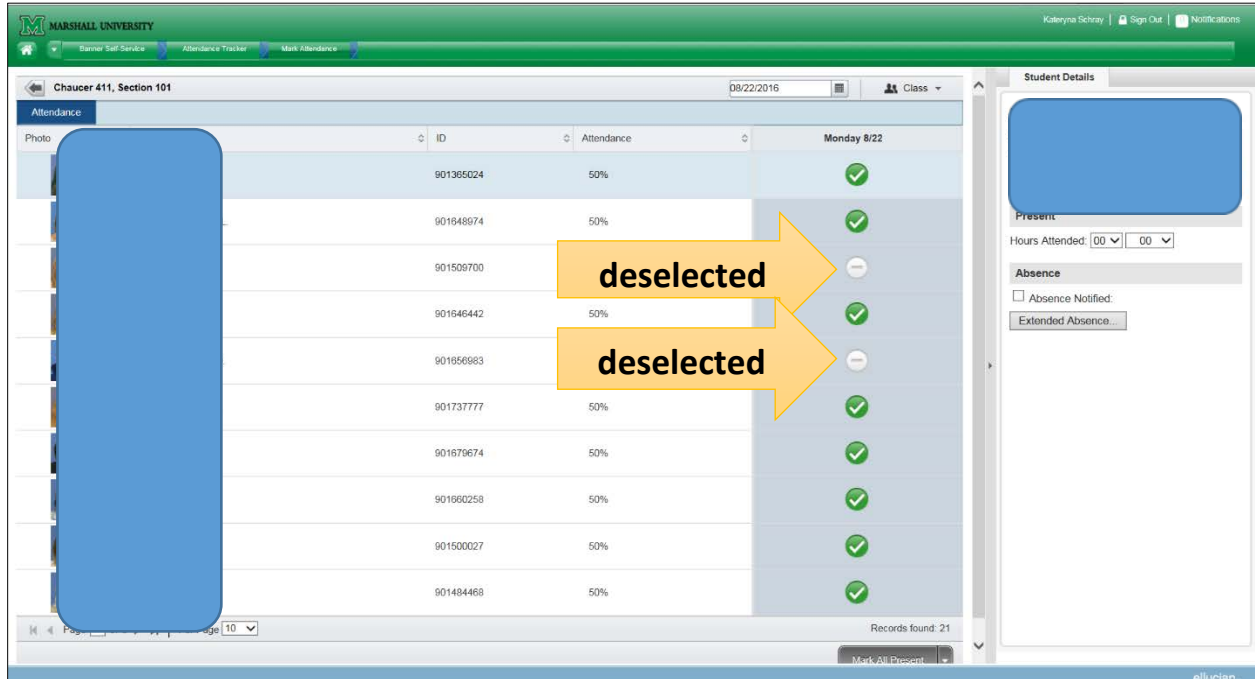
MARSHALL UNIVERSITY

Kateryna Schray | Sign Out | Notifications

Banner Self-Service | Attendance Tracker | Mark Attendance

Chaucer 411, Section 101

08/22/2016

Class

Attendance

| Photo | ID | Attendance | Monday 8/22 |
|---|---|---|---|
| | 901365024 | 50% | |
| | 901648974 | 50% | |
| | 901509700 | | |
| | 901646442 | 50% | |
| | 901656983 | | |
| | 901737777 | 50% | |
| | 901679674 | 50% | |
| | 901660258 | 50% | |
| | 901500027 | 50% | |
| | 901484468 | 50% | |

deselected

deselected

Pag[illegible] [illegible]age 10

Records found: 21

Mark All Present

Student Details

Present

Hours Attended: 00 00

Absence

Absence Notified:

Extended Absence...

ellucian